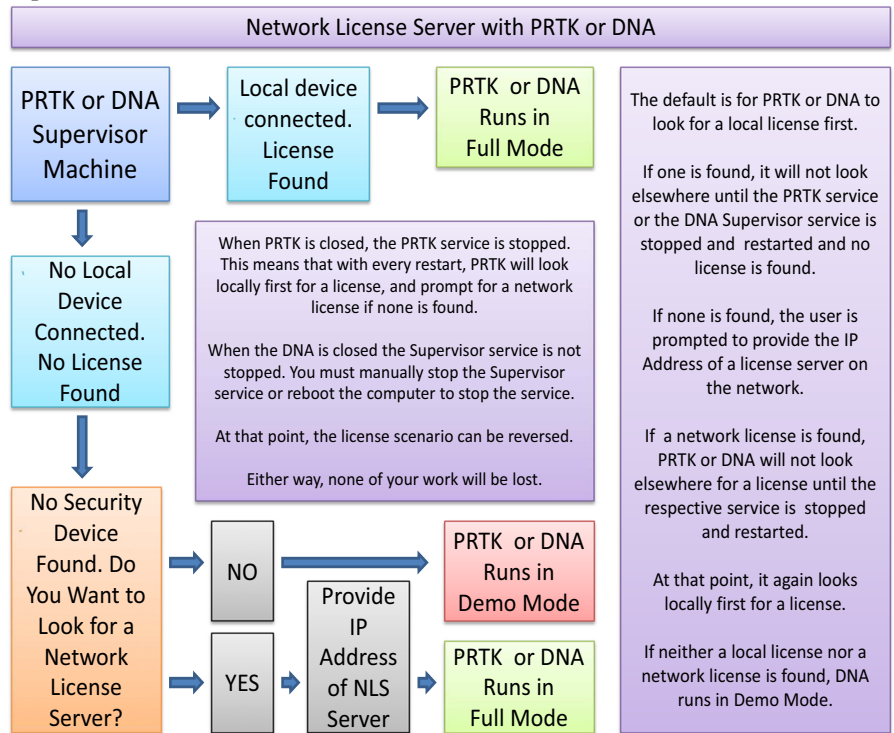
Network License Server with PRTK or DNA

PRTK or DNA Supervisor Machine

Local device connected. License Found

PRTK or DNA Runs in Full Mode

No Local Device Connected. No License Found

No Security Device Found. Do You Want to Look for a Network License Server?

NO

PRTK or DNA Runs in Demo Mode

YES

Provide IP Address of NLS Server

PRTK or DNA Runs in Full Mode

When PRTK is closed, the PRTK service is stopped. This means that with every restart, PRTK will look locally first for a license, and prompt for a network license if none is found.

When the DNA is closed the Supervisor service is not stopped. You must manually stop the Supervisor service or reboot the computer to stop the service.

At that point, the license scenario can be reversed.

Either way, none of your work will be lost.

The default is for PRTK or DNA to look for a local license first.

If one is found, it will not look elsewhere until the PRTK service or the DNA Supervisor service is stopped and restarted and no license is found.

If none is found, the user is prompted to provide the IP Address of a license server on the network.

If a network license is found, PRTK or DNA will not look elsewhere for a license until the respective service is stopped and restarted.

At that point, it again looks locally first for a license.

If neither a local license nor a network license is found, DNA runs in Demo Mode.